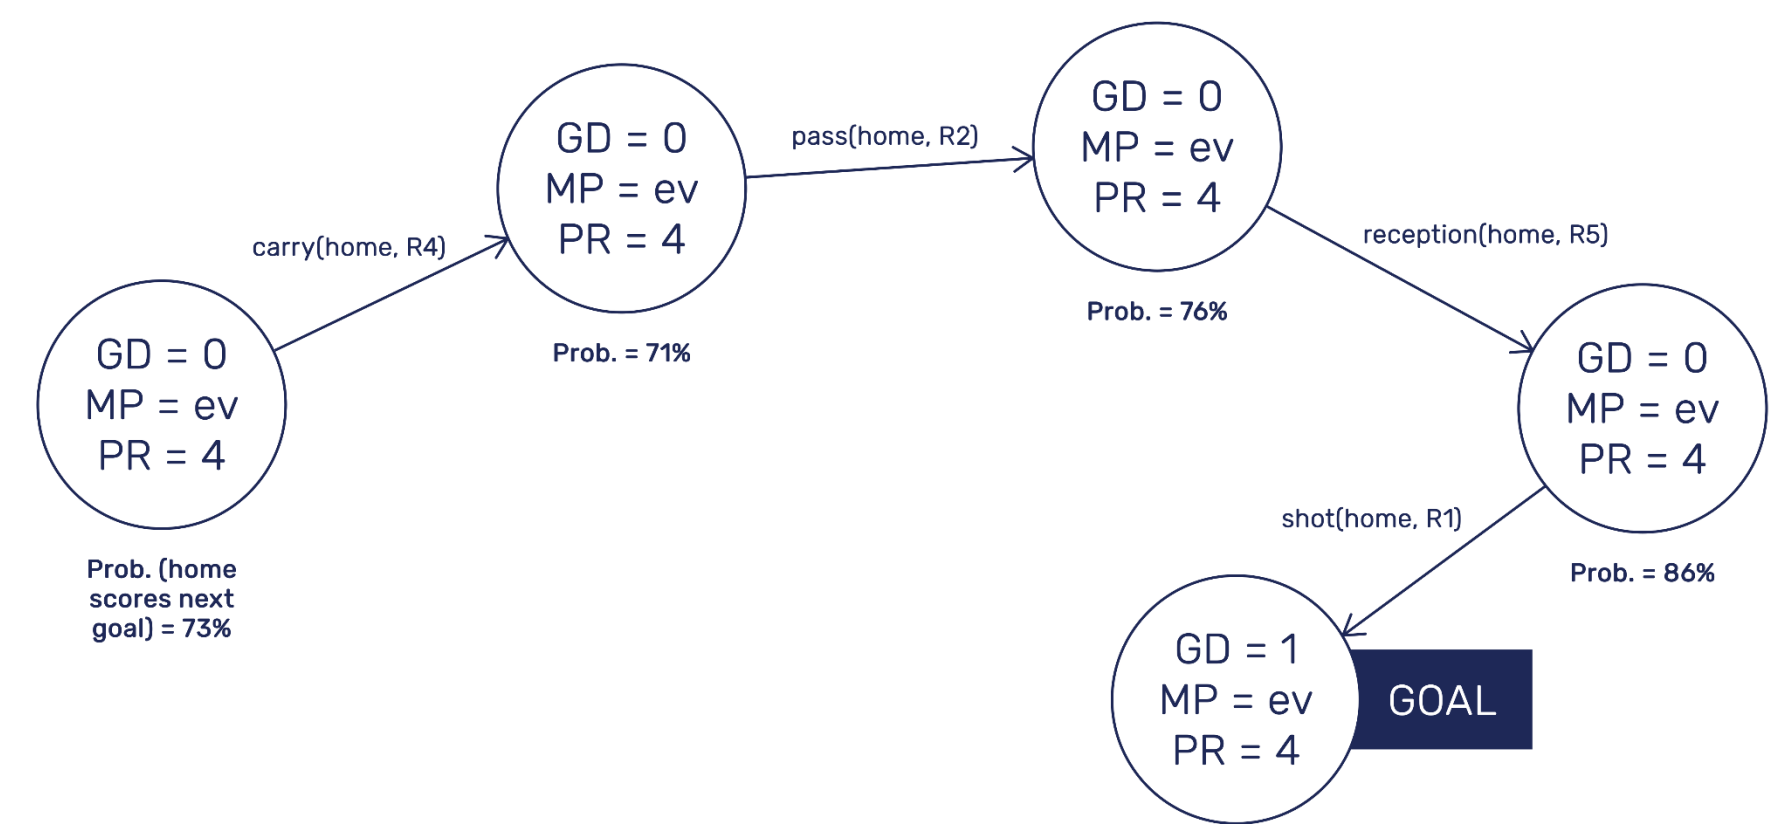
GD = 0
MP = ev
PR = 4

Prob. (home scores next goal) = 73%

carry(home, R4)

GD = 0
MP = ev
PR = 4

Prob. = 71%

pass(home, R2)

GD = 0
MP = ev
PR = 4

Prob. = 76%

reception(home, R5)

GD = 0
MP = ev
PR = 4

Prob. = 86%

shot(home, R1)

GD = 1
MP = ev
PR = 4

GOAL